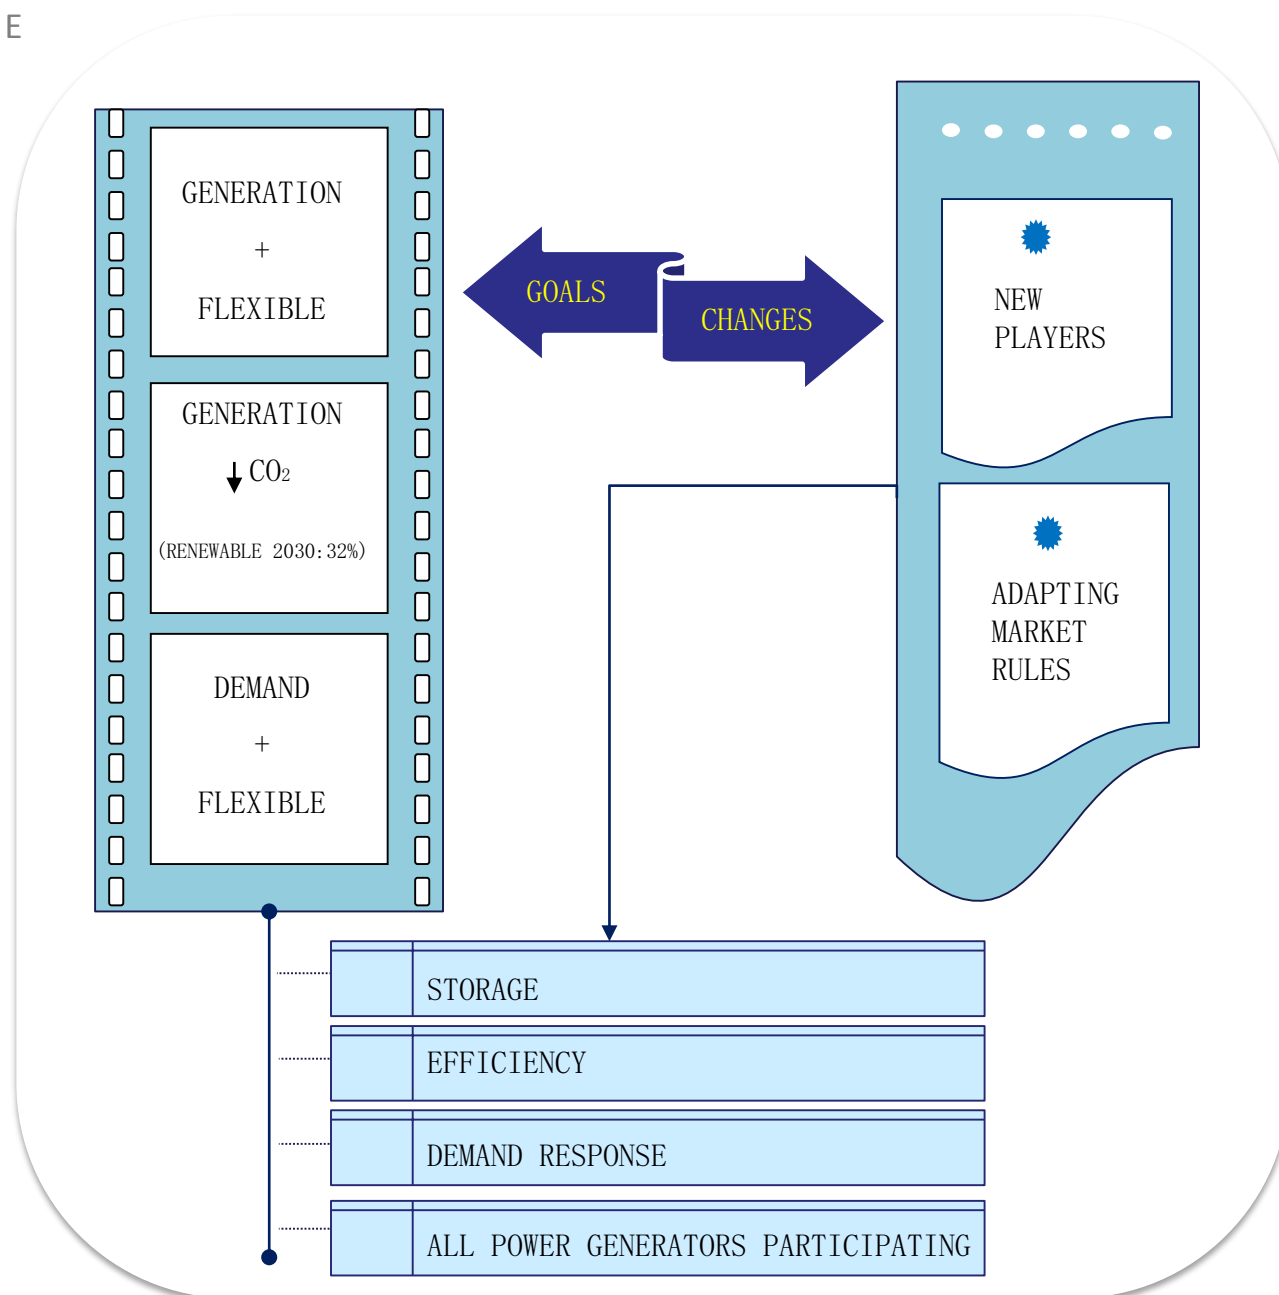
E

GENERATION
+
FLEXIBLE

GENERATION
↓ $CO_2$
(RENEWABLE 2030:32%)

DEMAND
+
FLEXIBLE

GOALS

CHANGES

NEW PLAYERS

ADAPTING MARKET RULES

STORAGE

EFFICIENCY

DEMAND RESPONSE

ALL POWER GENERATORS PARTICIPATING